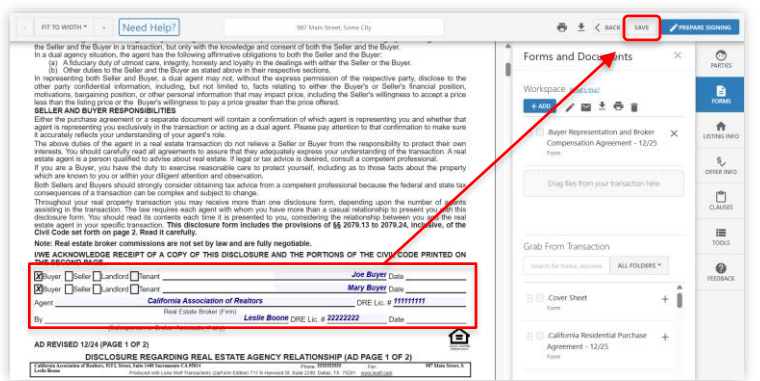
- FIT TO WIDTH + Need Help? 987 Main Street, Some City BACK SAVE PREPARE SIGNING

the Seller and the Buyer in a transaction, but only with the knowledge and consent of both the Seller and the Buyer.
In a dual agency situation, the agent has the following affirmative obligations to both the Seller and the Buyer:
(a) A fiduciary duty of utmost care, integrity, honesty and loyalty in the dealings with either the Seller or the Buyer.
(b) Other duties to the Seller and the Buyer as stated above in their respective sections.
In representing both Seller and Buyer, a dual agent may not, without the express permission of the respective party, disclose to the other party confidential information, including, but not limited to, facts relating to either the Buyer's or Seller's financial position, motivations, bargaining position, or other personal information that may impact price, including the Seller's willingness to accept a price less than the listing price or the Buyer's willingness to pay a price greater than the price offered.
SELLER AND BUYER RESPONSIBILITIES
Either the purchase agreement or a separate document will contain a confirmation of which agent is representing you and whether that agent is representing you exclusively in the transaction or acting as a dual agent. Please pay attention to that confirmation to make sure it accurately reflects your understanding of your agent's role.
The above duties of the agent in a real estate transaction do not relieve a Seller or Buyer from the responsibility to protect their own interests. You should carefully read all agreements to assure that they adequately express your understanding of the transaction. A real estate agent is a person qualified to advise about real estate. If legal or tax advice is desired, consult a competent professional.
If you are a Buyer, you have the duty to exercise reasonable care to protect yourself, including as to those facts about the property which are known to you or within your diligent attention and observation.
Both Sellers and Buyers should strongly consider obtaining tax advice from a competent professional because the federal and state tax consequences of a transaction can be complex and subject to change.
Throughout your real property transaction you may receive more than one disclosure form, depending upon the number of agents assisting in the transaction. The law requires each agent with whom you have more than a casual relationship to present you with this disclosure form. You should read its contents each time it is presented to you, considering the relationship between you and the real estate agent in your specific transaction. This disclosure form includes the provisions of §§ 2079.13 to 2079.24, inclusive, of the Civil Code set forth on page 2. Read it carefully.
Note: Real estate broker commissions are not set by law and are fully negotiable.
I/WE ACKNOWLEDGE RECEIPT OF A COPY OF THIS DISCLOSURE AND THE PORTIONS OF THE CIVIL CODE PRINTED ON THE SECOND PAGE.
☒Buyer ☐Seller ☐Landlord ☐Tenant Joe Buyer Date
☒Buyer ☐Seller ☐Landlord ☐Tenant Mary Buyer Date
Agent California Association of Realtors DRE Lic. # 111111111
Real Estate Broker (Firm)
By Leslie Boone DRE Lic. # 22222222 Date
AD REVISED 12/24 (PAGE 1 OF 2)
DISCLOSURE REGARDING REAL ESTATE AGENCY RELATIONSHIP (AD PAGE 1 OF 2)
California Association of Realtors, 915 L Street, Suite 1400 Sacramento CA 95814 Phone: Fax: 987 Main Street, S
Leslie Boone Produced with Lone Wolf Transactions (zipForm Edition) 717 N Harwood St, Suite 2200, Dallas, TX 75201 www.lwolf.com

Forms and Documents
Workspace
+ ADD
.Buyer Representation and Broker Compensation Agreement - 12/25
Form
Drag files from your transaction here
Grab From Transaction
Search for forms, docume ALL FOLDERS
.Cover Sheet
Form
.California Residential Purchase Agreement - 12/25
Form

PARTIES
FORMS
LISTING INFO
OFFER INFO
CLAUSES
TOOLS
FEEDBACK